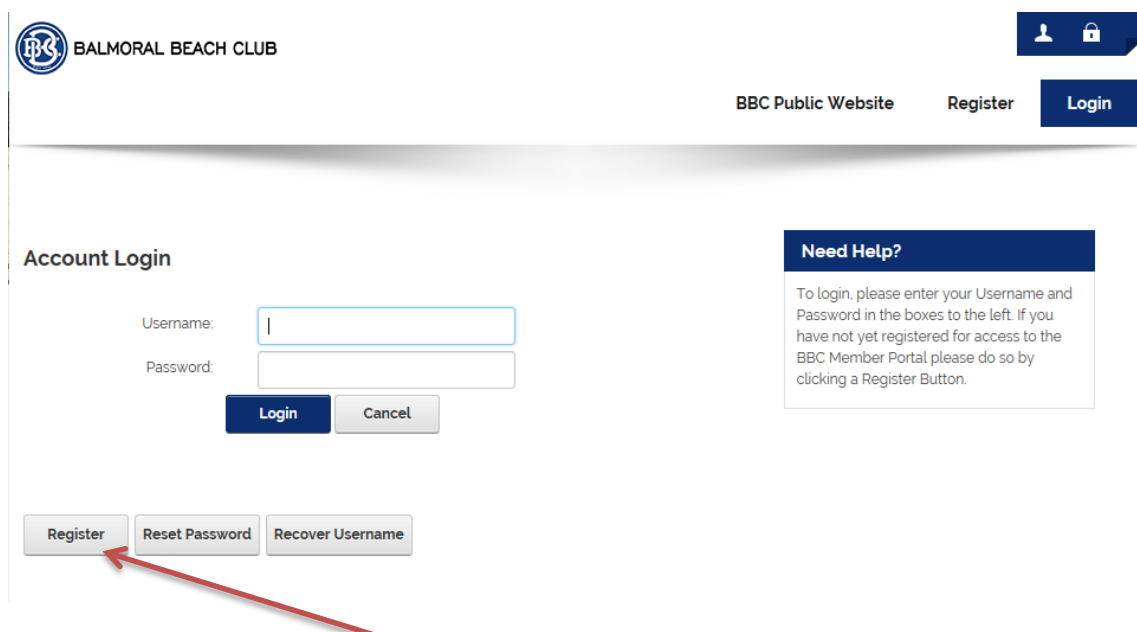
BBC BALMORAL BEACH CLUB

BBC Public Website Register Login

Account Login

Username:

Password:

Login Cancel

Need Help?

To login, please enter your Username and Password in the boxes to the left. If you have not yet registered for access to the BBC Member Portal please do so by clicking a Register Button.

Register Reset Password Recover Username